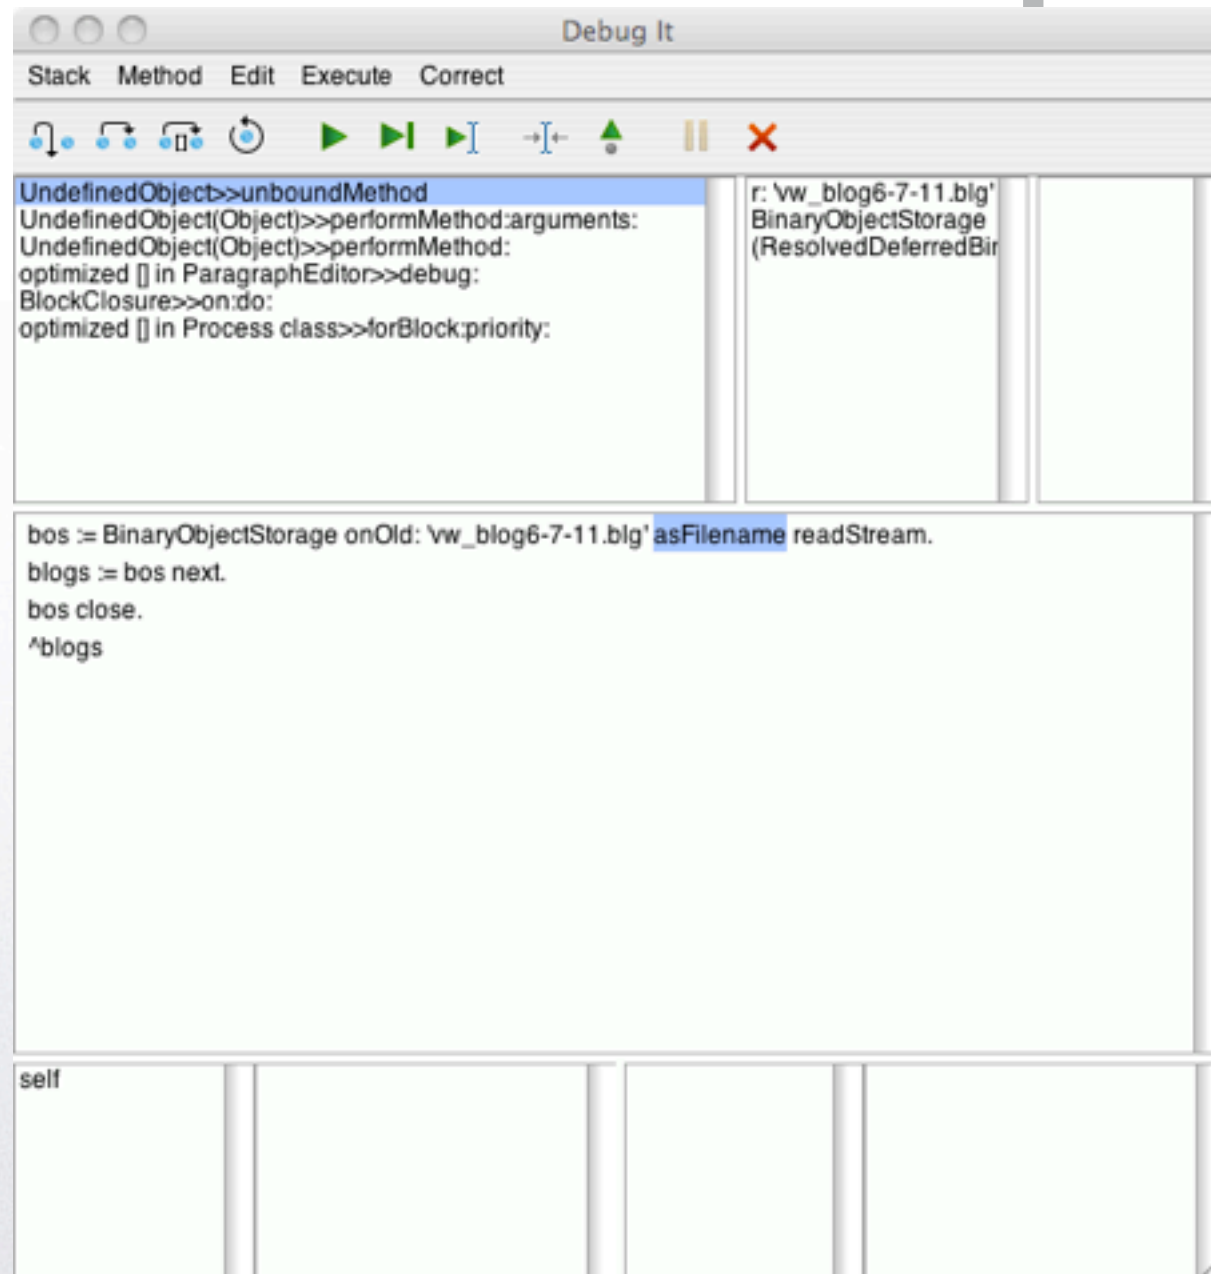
Debug It

Stack Method Edit Execute Correct

UndefinedObject>>unboundMethod
UndefinedObject(Object)>>performMethod:arguments:
UndefinedObject(Object)>>performMethod:
optimized [] in ParagraphEditor>>debug:
BlockClosure>>on:do:
optimized [] in Process class>>forBlock:priority:

r: 'vw_blog6-7-11.blg'
BinaryObjectStorage
(ResolvedDeferredBir

bos := BinaryObjectStorage onOld: 'vw_blog6-7-11.blg' asFilename readStream.
blogs := bos next.
bos close.
^blogs

self